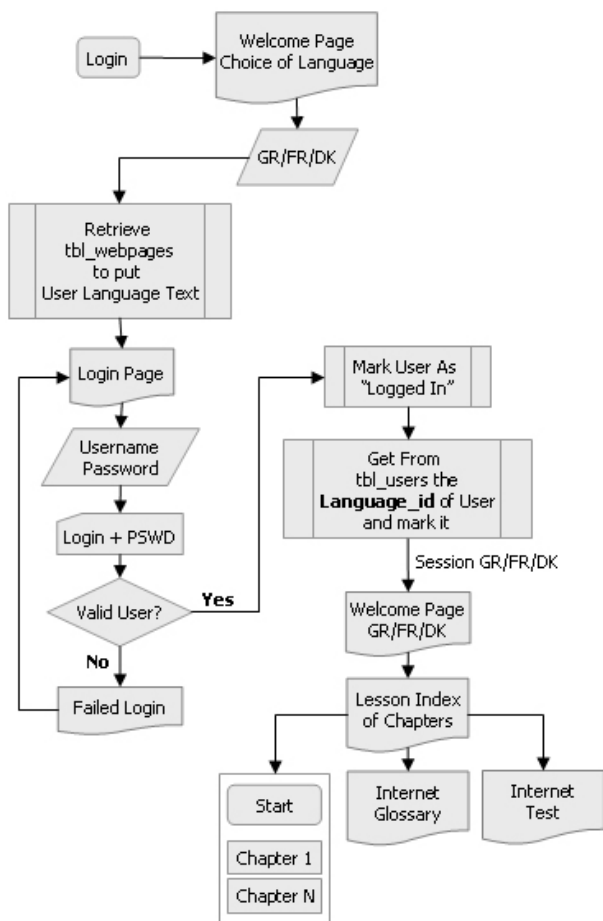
Login

Welcome Page
Choice of Language

GR/FR/DK

Retrieve
tbl_webpages
to put
User Language Text

Login Page

Username
Password

Login + PSWD

Valid User?

Yes

No

Failed Login

Mark User As
"Logged In"

Get From
tbl_users the
**Language_id** of User
and mark it

Session GR/FR/DK

Welcome Page
GR/FR/DK

Lesson Index
of Chapters

Start

Chapter 1

Chapter N

Internet
Glossary

Internet
Test